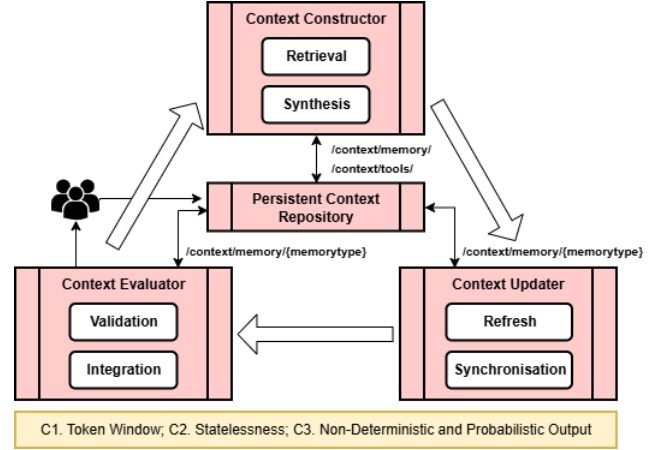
Context Constructor

Retrieval

Synthesis

/context/memory/
/context/tools/

Persistent Context Repository

/context/memory/{memorytype}

/context/memory/{memorytype}

Context Evaluator

Validation

Integration

Context Updater

Refresh

Synchronisation

C1. Token Window; C2. Statelessness; C3. Non-Deterministic and Probabilistic Output